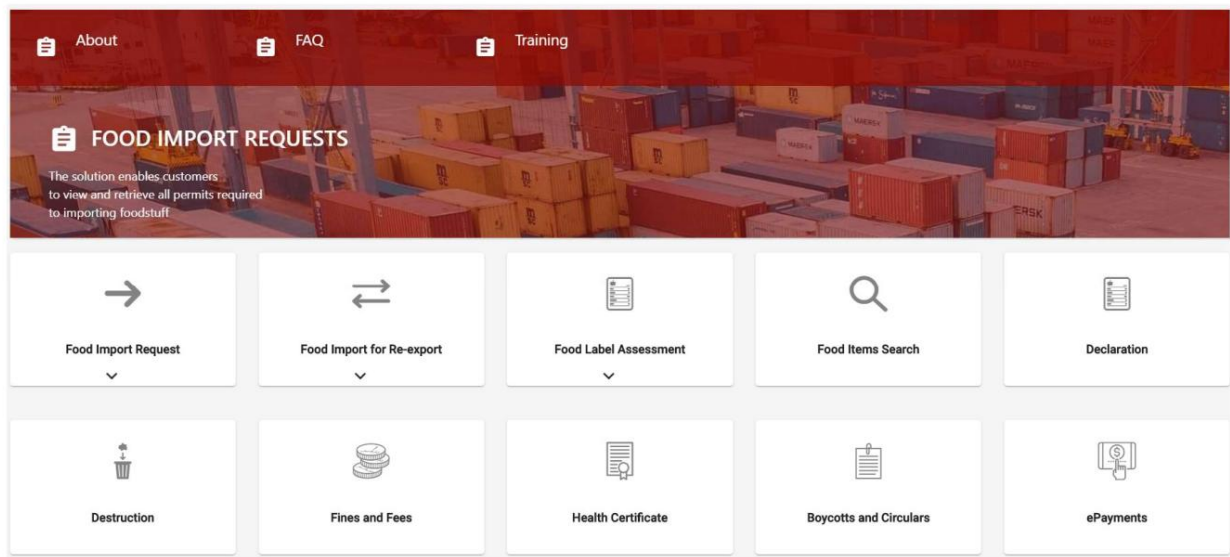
About

FAQ

Training

FOOD IMPORT REQUESTS

The solution enables customers to view and retrieve all permits required to importing foodstuff

Food Import Request

Food Import for Re-export

Food Label Assessment

Food Items Search

Declaration

Destruction

Fines and Fees

Health Certificate

Boycotts and Circulars

ePayments